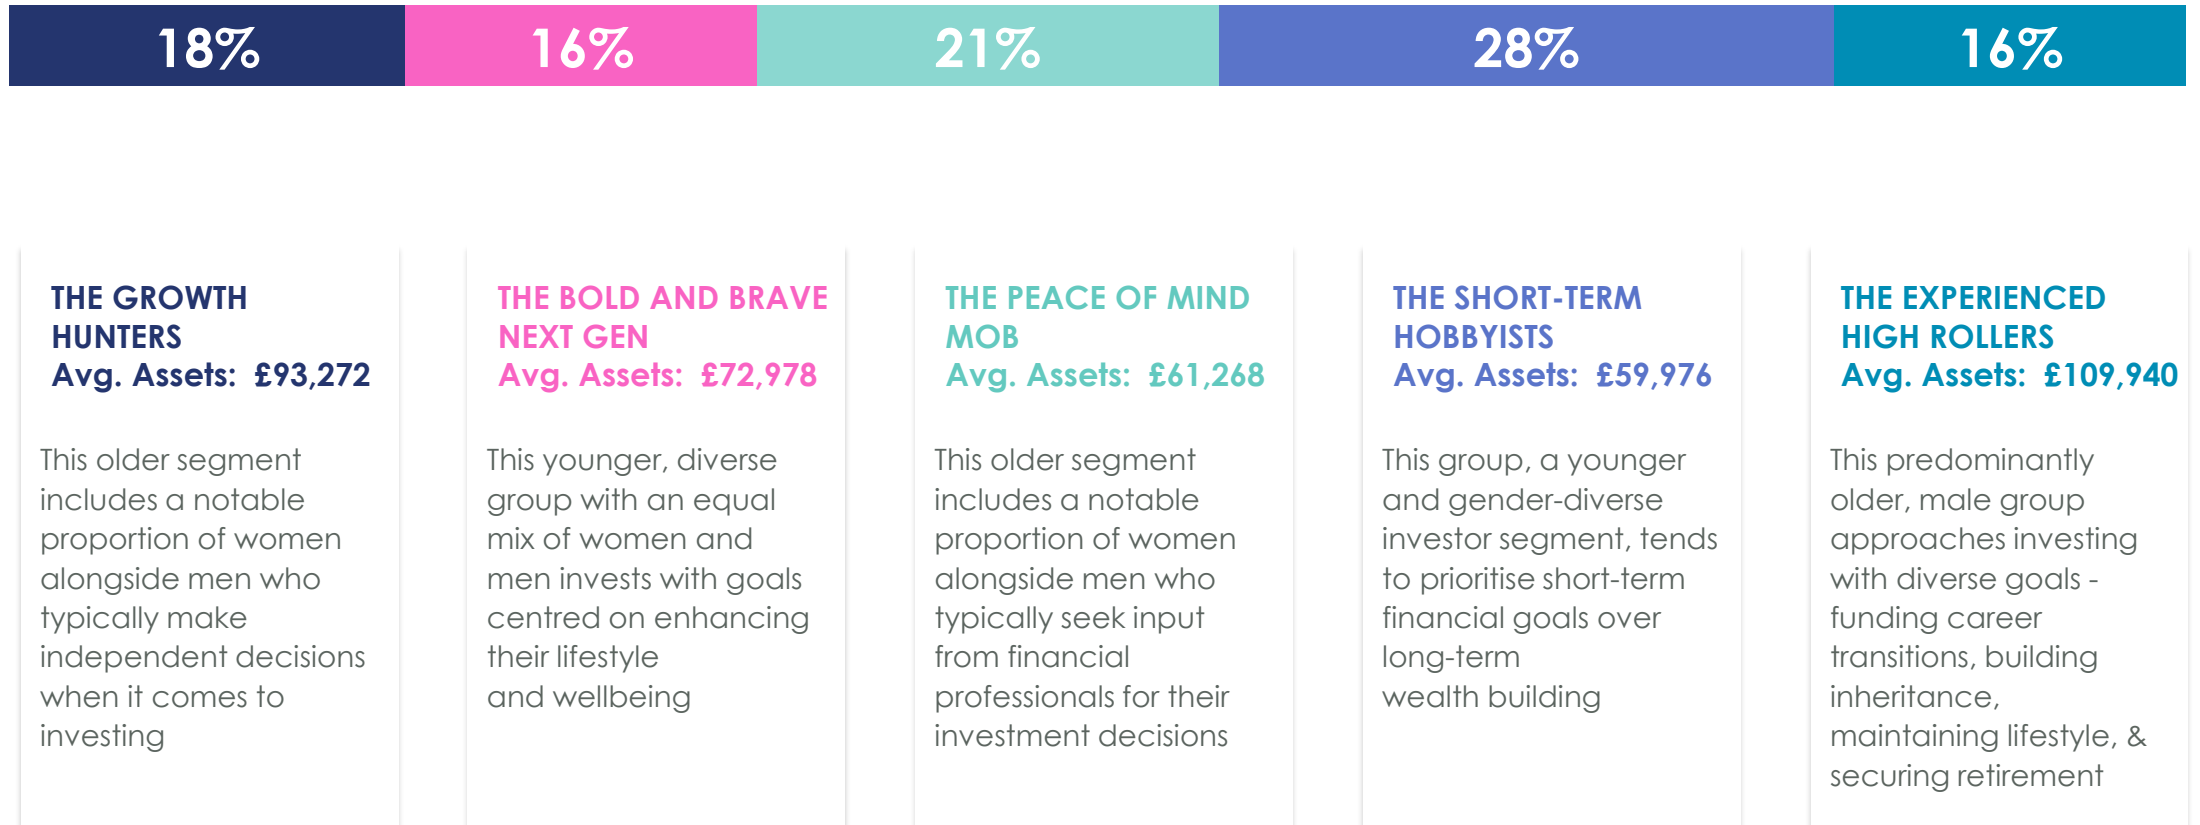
18%

16%

21%

28%

16%

THE GROWTH HUNTERS
Avg. Assets: £93,272

This older segment includes a notable proportion of women alongside men who typically make independent decisions when it comes to investing

THE BOLD AND BRAVE NEXT GEN
Avg. Assets: £72,978

This younger, diverse group with an equal mix of women and men invests with goals centred on enhancing their lifestyle and wellbeing

THE PEACE OF MIND MOB
Avg. Assets: £61,268

This older segment includes a notable proportion of women alongside men who typically seek input from financial professionals for their investment decisions

THE SHORT-TERM HOBBYISTS
Avg. Assets: £59,976

This group, a younger and gender-diverse investor segment, tends to prioritise short-term financial goals over long-term wealth building

THE EXPERIENCED HIGH ROLLERS
Avg. Assets: £109,940

This predominantly older, male group approaches investing with diverse goals - funding career transitions, building inheritance, maintaining lifestyle, & securing retirement